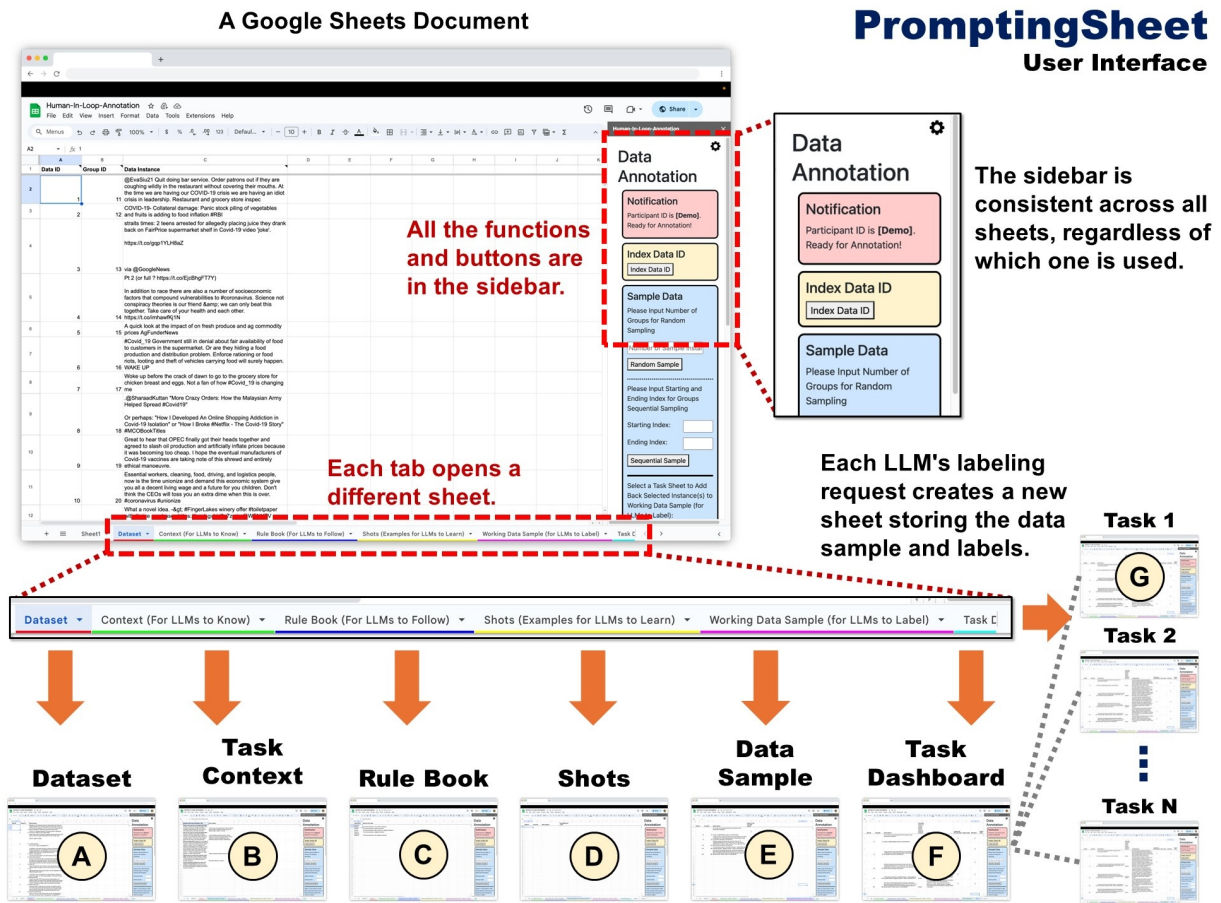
A Google Sheets Document

PromptingSheet
User Interface

Human-In-Loop-Annotation
File Edit View Insert Format Data Tools Extensions Help
Share

| | Data ID | Group ID | Data Instance |
|---|---|---|---|
| 2 | 1 | 11 | @EvaSu21 Quit doing bar service. Order patrons out if they are coughing wildly in the restaurant without covering their mouths. At the time we are having our COVID-19 crisis we are having an idiot crisis in leadership. Restaurant and grocery store inspec |
| 3 | 2 | 12 | COVID-19- Collateral damage: Panic stock piling of vegetables and fruits is adding to food inflation #RBI |
| 4 | 3 | 13 | straits times: 2 teens arrested for allegedly placing juice they drank back on FairPrice supermarket shelf in Covid-19 video 'joke'. https://t.co/gqp1YLH8aZ via @GoogleNews |
| 5 | 4 | 14 | Pt.2 (or full ? https://t.co/EjcBhgFT7Y) In addition to race there are also a number of socioeconomic factors that compound vulnerabilities to #coronavirus. Science not conspiracy theories is our friend &amp; we can only beat this together. Take care of your health and each other. https://t.co/imhawfKj1N |
| 6 | 5 | 15 | A quick look at the impact of on fresh produce and ag commodity prices AgFunderNews |
| 7 | 6 | 16 | #Covid_19 Government still in denial about fair availability of food to customers in the supermarket. Or are they hiding a food production and distribution problem. Enforce rationing or food riots, looting and theft of vehicles carrying food will surely happen. WAKE UP |
| 8 | 7 | 17 | Woke up before the crack of dawn to go to the grocery store for chicken breast and eggs. Not a fan of how #Covid_19 is changing me |
| 9 | 8 | 18 | .@ShareadKuttan "More Crazy Orders: How the Malaysian Army Helped Spread #Covid19" Or perhaps: "How I Developed An Online Shopping Addiction in Covid-19 Isolation" or "How I Broke #Netflix - The Covid-19 Story" #MCOBookTitles |
| 10 | 9 | 19 | Great to hear that OPEC finally got their heads together and agreed to slash oil production and artificially inflate prices because it was becoming too cheap. I hope the eventual manufacturers of Covid-19 vaccines are taking note of this shrewd and entirely ethical manoeuvre. |
| 11 | 10 | 20 | Essential workers, cleaning, food, driving, and logistics people, now is the time unionize and demand the economic system give you all a decent living wage and a future for you children. Don't think the CEOs will toss you an extra dime when this is over. #coronavirus #unionize |
| 12 | | | What a novel idea. -&gt; #FingerLakes winery offer #toiletpaper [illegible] |

All the functions and buttons are in the sidebar.

Each tab opens a different sheet.

Data Annotation
Notification
Participant ID is [Demo]. Ready for Annotation!
Index Data ID
Index Data ID
Sample Data
Please Input Number of Groups for Random Sampling
Number of Sample Instan
Random Sample
Please Input Starting and Ending Index for Groups Sequential Sampling
Starting Index:
Ending Index:
Sequential Sample
Select a Task Sheet to Add Back Selected Instance(s) to Working Data Sample (for LLMs to Label):

The sidebar is consistent across all sheets, regardless of which one is used.

Each LLM's labeling request creates a new sheet storing the data sample and labels.

Sheet1 Dataset Context (For LLMs to Know) Rule Book (For LLMs to Follow) Shots (Examples for LLMs to Learn) Working Data Sample (for LLMs to Label) Task D

Task 1
G
Task 2
Task N

Dataset
A
Task Context
B
Rule Book
C
Shots
D
Data Sample
E
Task Dashboard
F